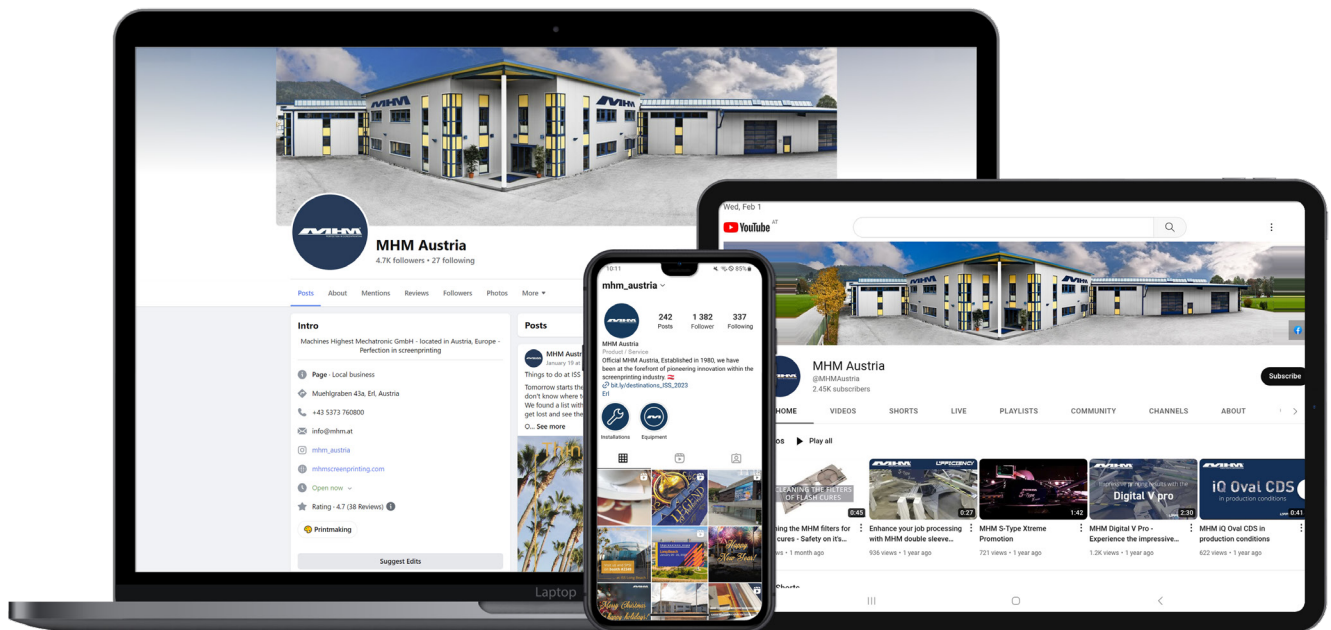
MHM Austria
4.7K followers • 27 following

Posts About Mentions Reviews Followers Photos More

Intro
Machines Highest Mechatronic GmbH - located in Austria, Europe - Perfection in screenprinting

Page · Local business
Muehlgraben 43a, Erl, Austria
+43 5373 760800
info@mhm.at
mhm_austria
mhmscreenprinting.com
Open now
Rating · 4.7 (38 Reviews)
Printmaking
Suggest Edits

Posts
MHM Austr
January 19 at
Things to do at ISS
Tomorrow starts the
don't know where t
We found a list with
get lost and see the
O... See more

Laptop

10:11
mhm_austria
242 Posts
1 382 Follower
337 Following
MHM Austria
Product / Service
Official MHM Austria, Established in 1980, we have been at the forefront of pioneering innovation within the screenprinting industry
bit.ly/destinations_ISS_2023
Erl
Installations
Equipment

Wed, Feb 1
YouTube AT
MHM Austria
@MHMAustria
2.45K subscribers
Subscribe
HOME VIDEOS SHORTS LIVE PLAYLISTS COMMUNITY CHANNELS ABOUT
Play all
CLEANING THE FILTERS OF FLASH CURES 0:45
0:27
1:42
Digital V pro 2:30
iQ Oval CDS in production conditions 0:41
ning the MHM filters for cures - Safety on it's...
ws • 1 month ago
Enhance your job processing with MHM double sleeve...
936 views • 1 year ago
MHM S-Type Xtreme Promotion
721 views • 1 year ago
MHM Digital V Pro - Experience the impressive...
1.2K views • 1 year ago
MHM iQ Oval CDS in production conditions
622 views • 1 year ago
Shorts